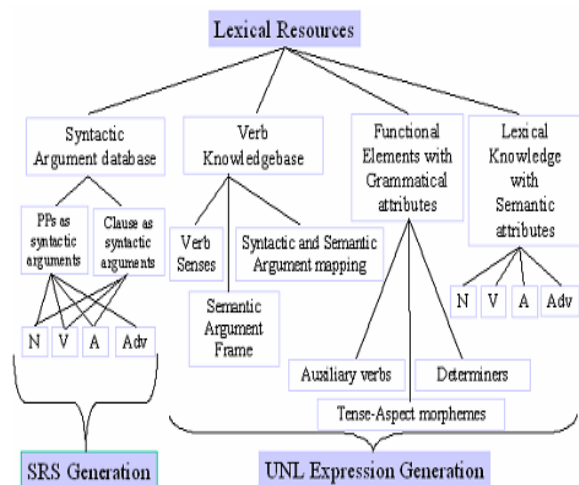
Lexical Resources

Syntactic Argument database

PPs as syntactic arguments

Clause as syntactic arguments

N V A Adv

SRS Generation

Verb Knowledgebase

Verb Senses

Semantic Argument Frame

Syntactic and Semantic Argument mapping

Functional Elements with Grammatical attributes

Auxiliary verbs

Determiners

Tense-Aspect morphemes

Lexical Knowledge with Semantic attributes

N V A Adv

UNL Expression Generation